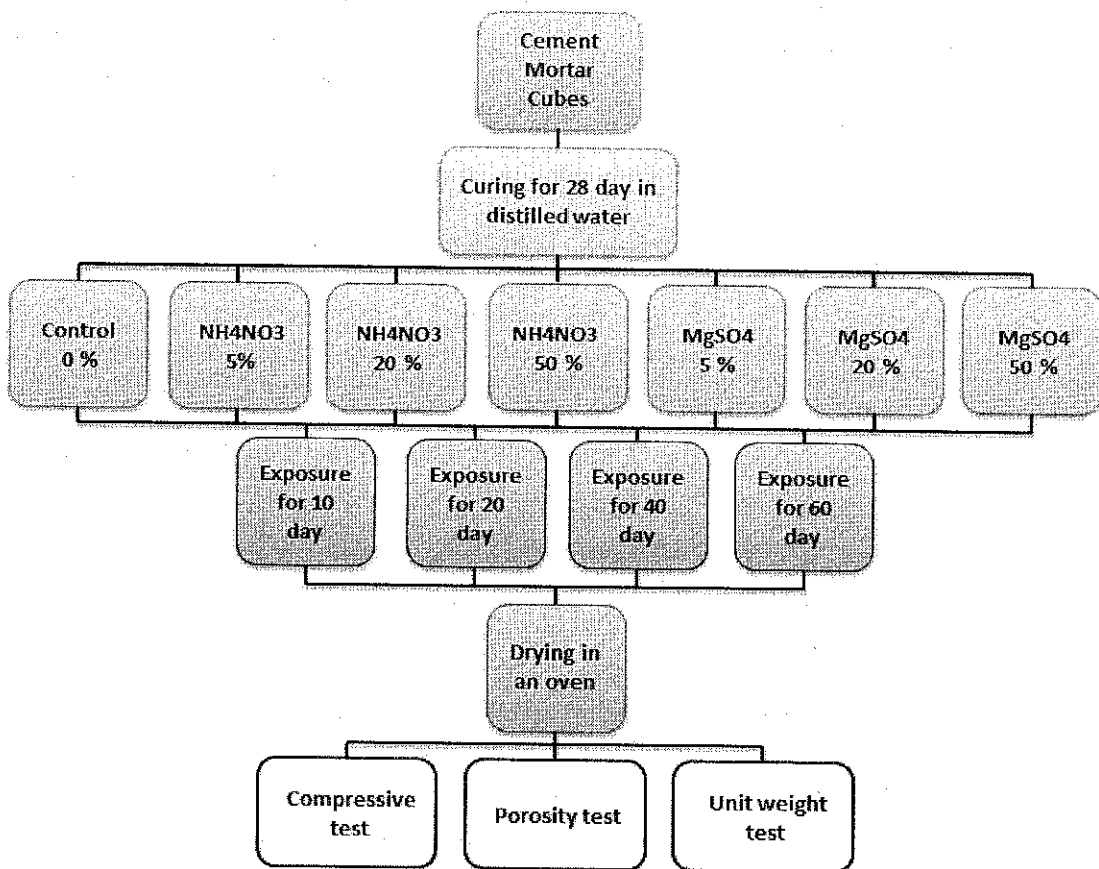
Cement Mortar Cubes

Curing for 28 day in distilled water

Control 0 %

NH4NO3 5%

NH4NO3 20 %

NH4NO3 50 %

MgSO4 5 %

MgSO4 20 %

MgSO4 50 %

Exposure for 10 day

Exposure for 20 day

Exposure for 40 day

Exposure for 60 day

Drying in an oven

Compressive test

Porosity test

Unit weight test